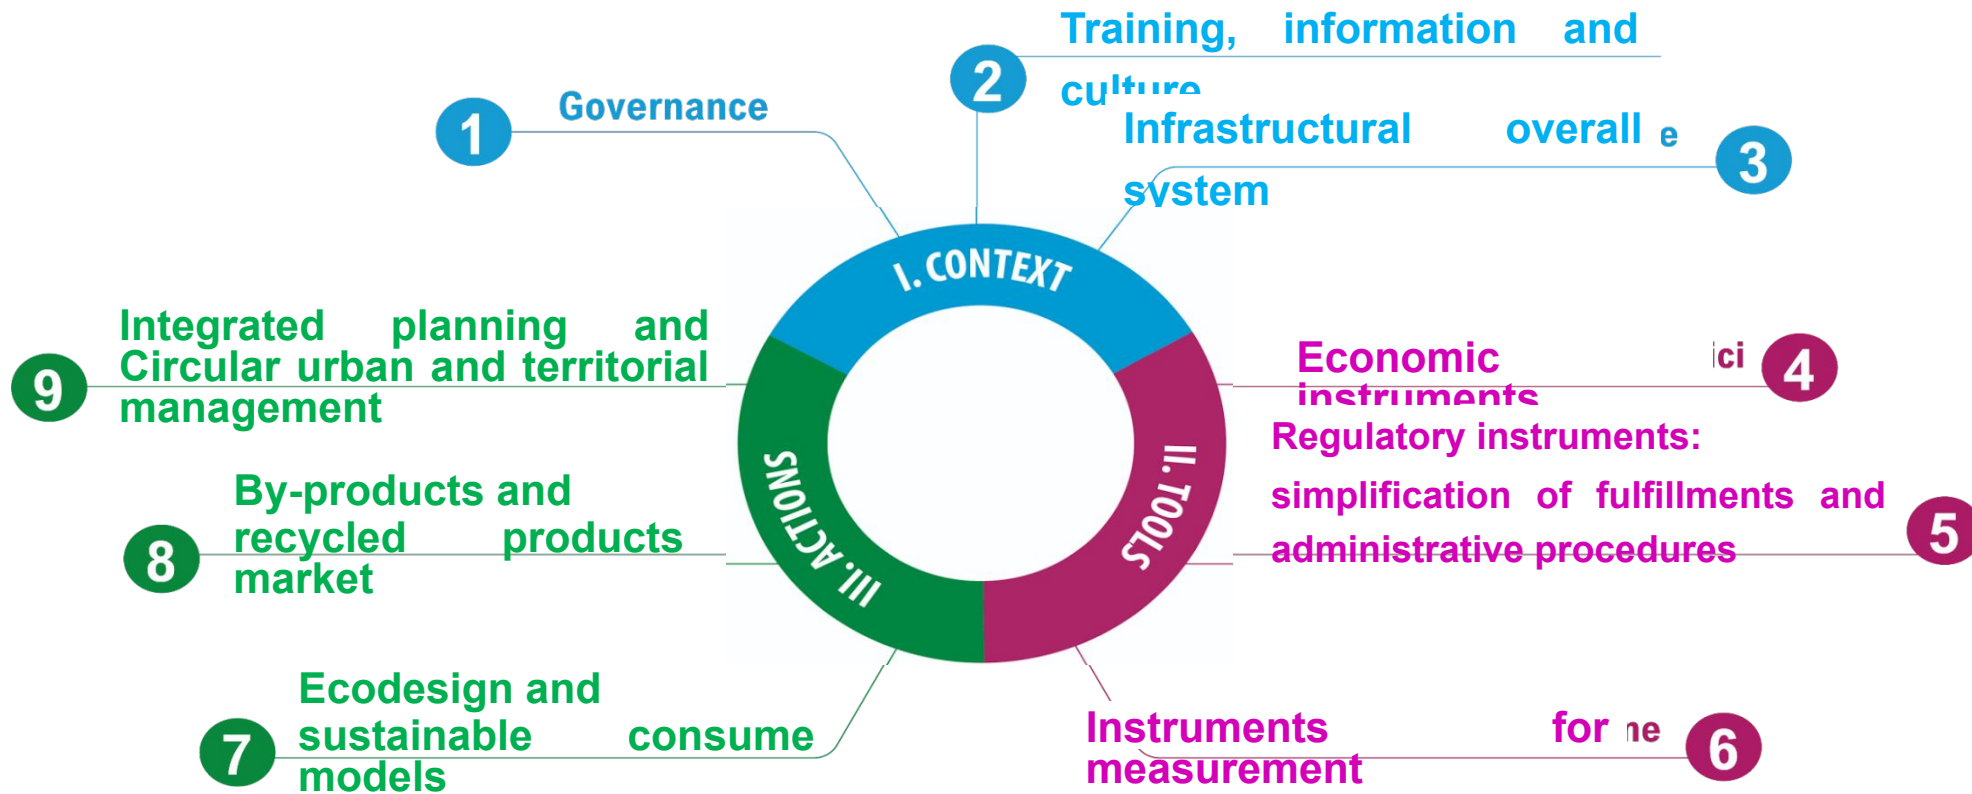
I. CONTEXT

II. TOOLS

III. ACTIONS

1 Governance

2 Training, information and culture

3 Infrastructural overall e system

4 Economic ici instruments

5 Regulatory instruments: simplification of fulfillments and administrative procedures

6 Instruments for ne measurement

7 Ecodesign and sustainable consume models

8 By-products and recycled products market

9 Integrated planning and Circular urban and territorial management